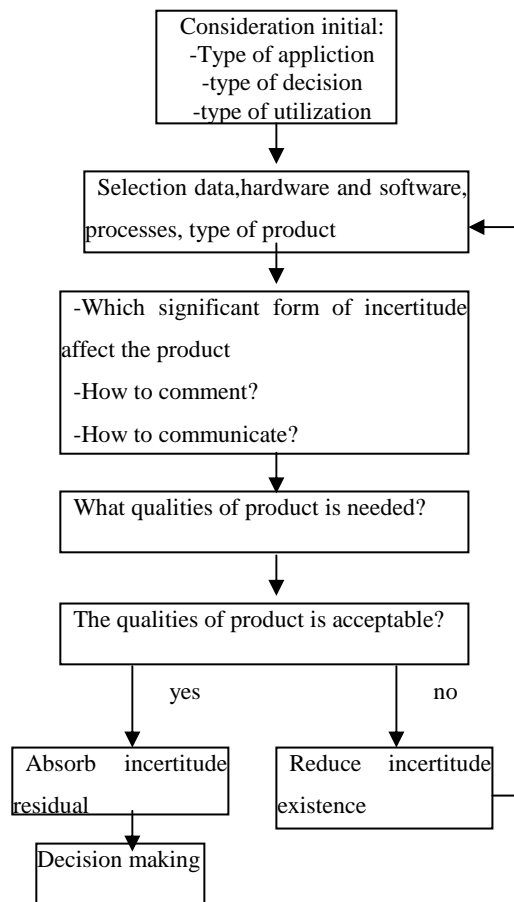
Consideration initial:
-Type of appliction
-type of decision
-type of utilization

Selection data,hardware and software, processes, type of product

-Which significant form of incertitude affect the product
-How to comment?
-How to communicate?

What qualities of product is needed?

The qualities of product is acceptable?

yes

no

Absorb incertitude residual

Reduce incertitude existence

Decision making